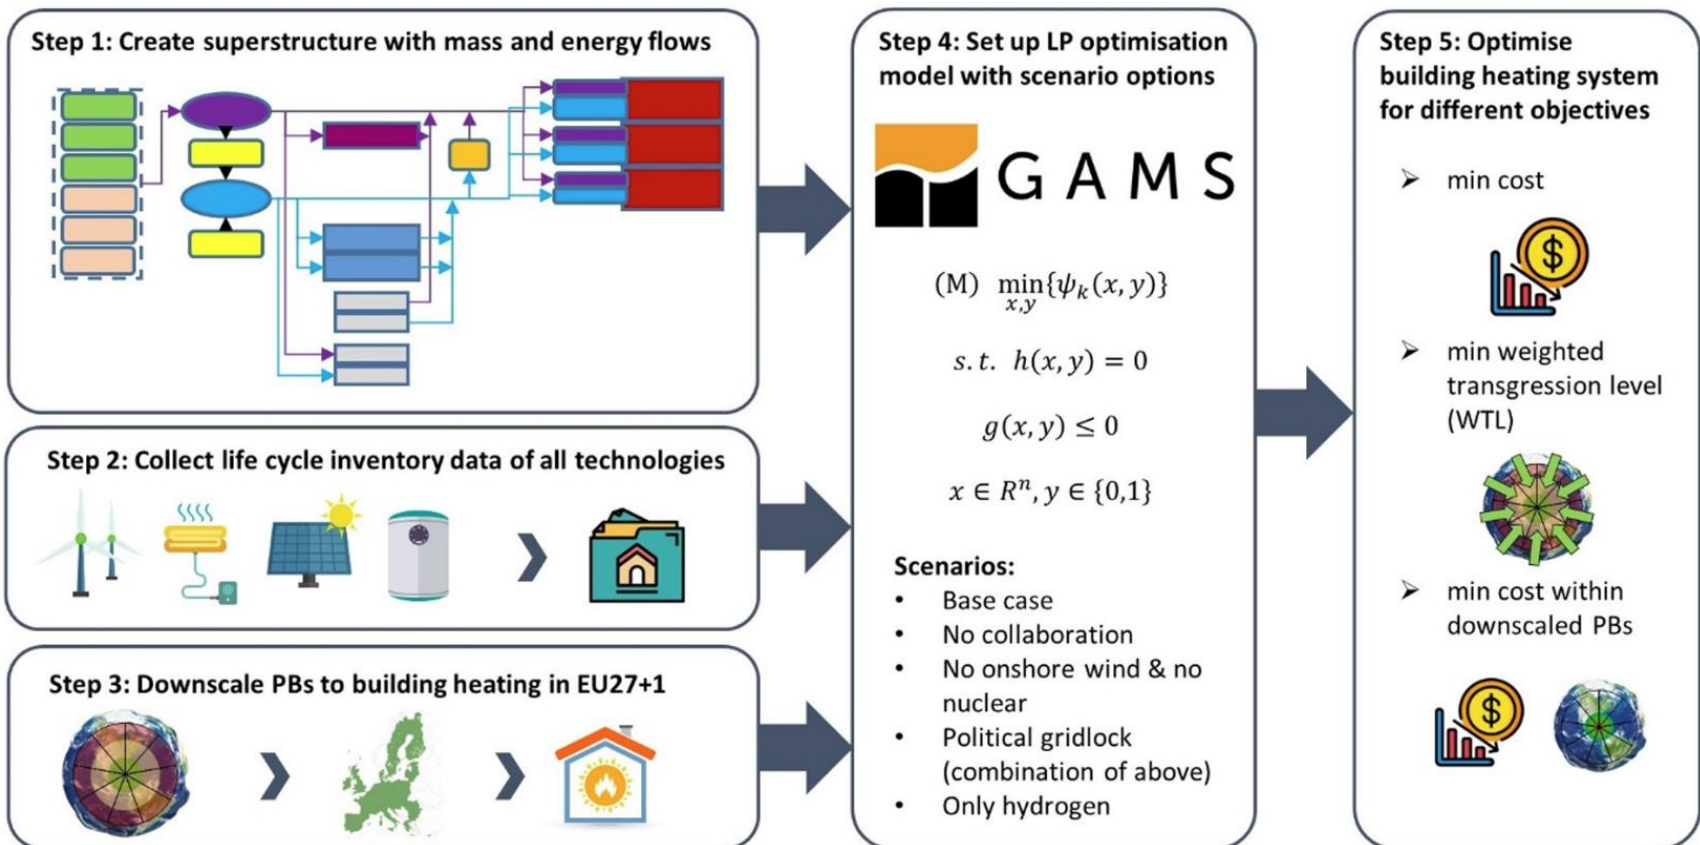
Step 1: Create superstructure with mass and energy flows

Step 2: Collect life cycle inventory data of all technologies

Step 3: Downscale PBs to building heating in EU27+1

Step 4: Set up LP optimisation model with scenario options

GAMS

(M) $\min_{x,y}\{\psi_k(x,y)\}$

$s.t.\ \ h(x,y)=0$

$g(x,y)\leq 0$

$x\in R^n, y\in\{0,1\}$

Scenarios:
• Base case
• No collaboration
• No onshore wind & no nuclear
• Political gridlock (combination of above)
• Only hydrogen

Step 5: Optimise building heating system for different objectives

➤ min cost

➤ min weighted transgression level (WTL)

➤ min cost within downscaled PBs